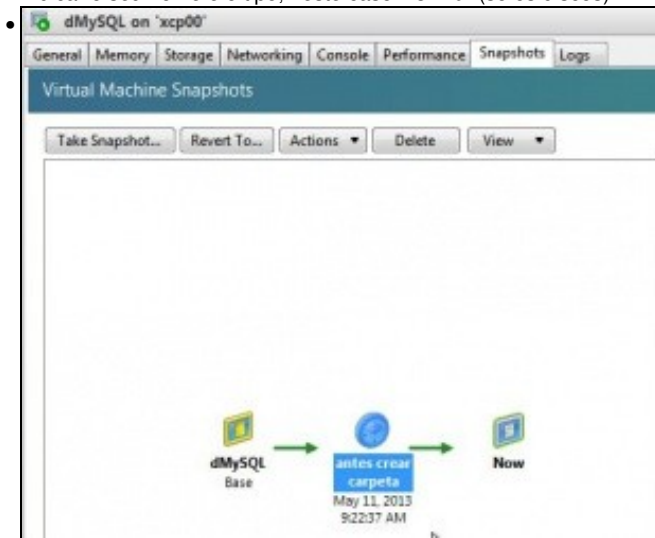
dMySQL on 'xcp00'

General | Memory | Storage | Networking | Console | Performance | Snapshots | Logs

Virtual Machine Snapshots

Take Snapshot... | Revert To... | Actions ▼ | Delete | View ▼

dMySQL
Base

antes crear carpeta
May 11, 2013
9:22:37 AM

Now